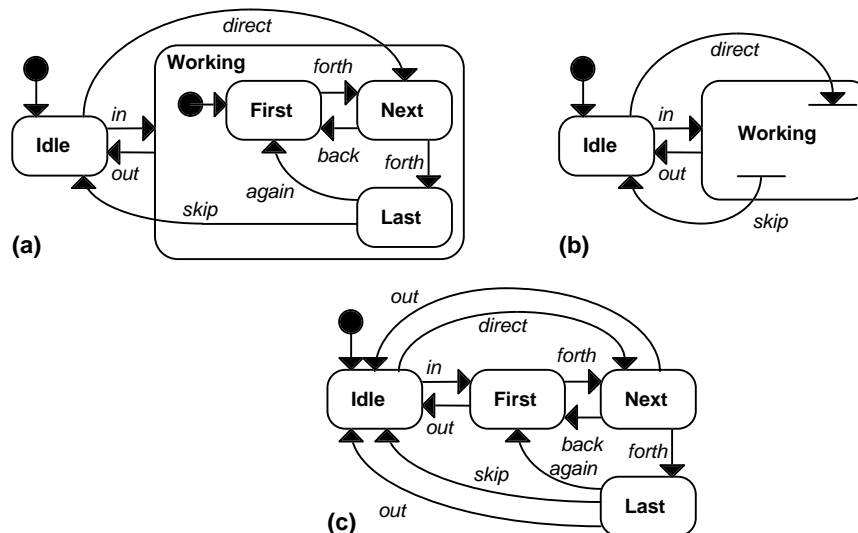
direct

Working

forth

First

Next

in

Idle

back

forth

out

again

skip

Last

(a)

direct

in

Idle

Working

out

skip

(b)

out

direct

forth

in

Idle

First

Next

out

back

again

forth

skip

out

Last

(c)